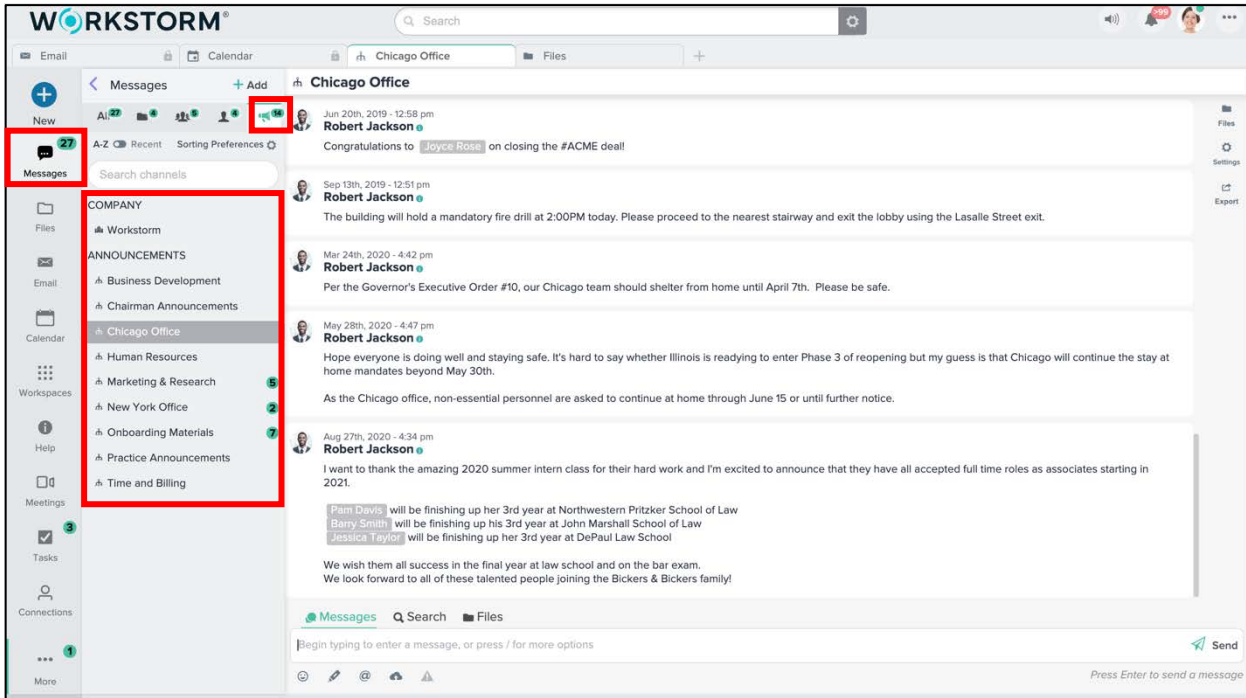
WORKSTORM®

Search

299

Email Calendar Chicago Office Files

New

27
Messages

Files

Email

Calendar

Workspaces

Help

Meetings

3
Tasks

Connections

1
More

Messages + Add

All 27 4 5 4 14

A-Z Recent Sorting Preferences

Search channels

COMPANY

Workstorm

ANNOUNCEMENTS

Business Development

Chairman Announcements

Chicago Office

Human Resources

Marketing & Research 5

New York Office 2

Onboarding Materials 7

Practice Announcements

Time and Billing

Chicago Office

Jun 20th, 2019 - 12:58 pm
Robert Jackson
Congratulations to Joyce Rose on closing the #ACME deal!

Sep 13th, 2019 - 12:51 pm
Robert Jackson
The building will hold a mandatory fire drill at 2:00PM today. Please proceed to the nearest stairway and exit the lobby using the Lasalle Street exit.

Mar 24th, 2020 - 4:42 pm
Robert Jackson
Per the Governor's Executive Order #10, our Chicago team should shelter from home until April 7th. Please be safe.

May 28th, 2020 - 4:47 pm
Robert Jackson
Hope everyone is doing well and staying safe. It's hard to say whether Illinois is readying to enter Phase 3 of reopening but my guess is that Chicago will continue the stay at home mandates beyond May 30th.

As the Chicago office, non-essential personnel are asked to continue at home through June 15 or until further notice.

Aug 27th, 2020 - 4:34 pm
Robert Jackson
I want to thank the amazing 2020 summer intern class for their hard work and I'm excited to announce that they have all accepted full time roles as associates starting in 2021.

Pam Davis will be finishing up her 3rd year at Northwestern Pritzker School of Law
Barry Smith will be finishing up his 3rd year at John Marshall School of Law
Jessica Taylor will be finishing up her 3rd year at DePaul Law School

We wish them all success in the final year at law school and on the bar exam.
We look forward to all of these talented people joining the Bickers & Bickers family!

Files

Settings

Export

Messages Search Files

Begin typing to enter a message, or press / for more options

Send

Press Enter to send a message